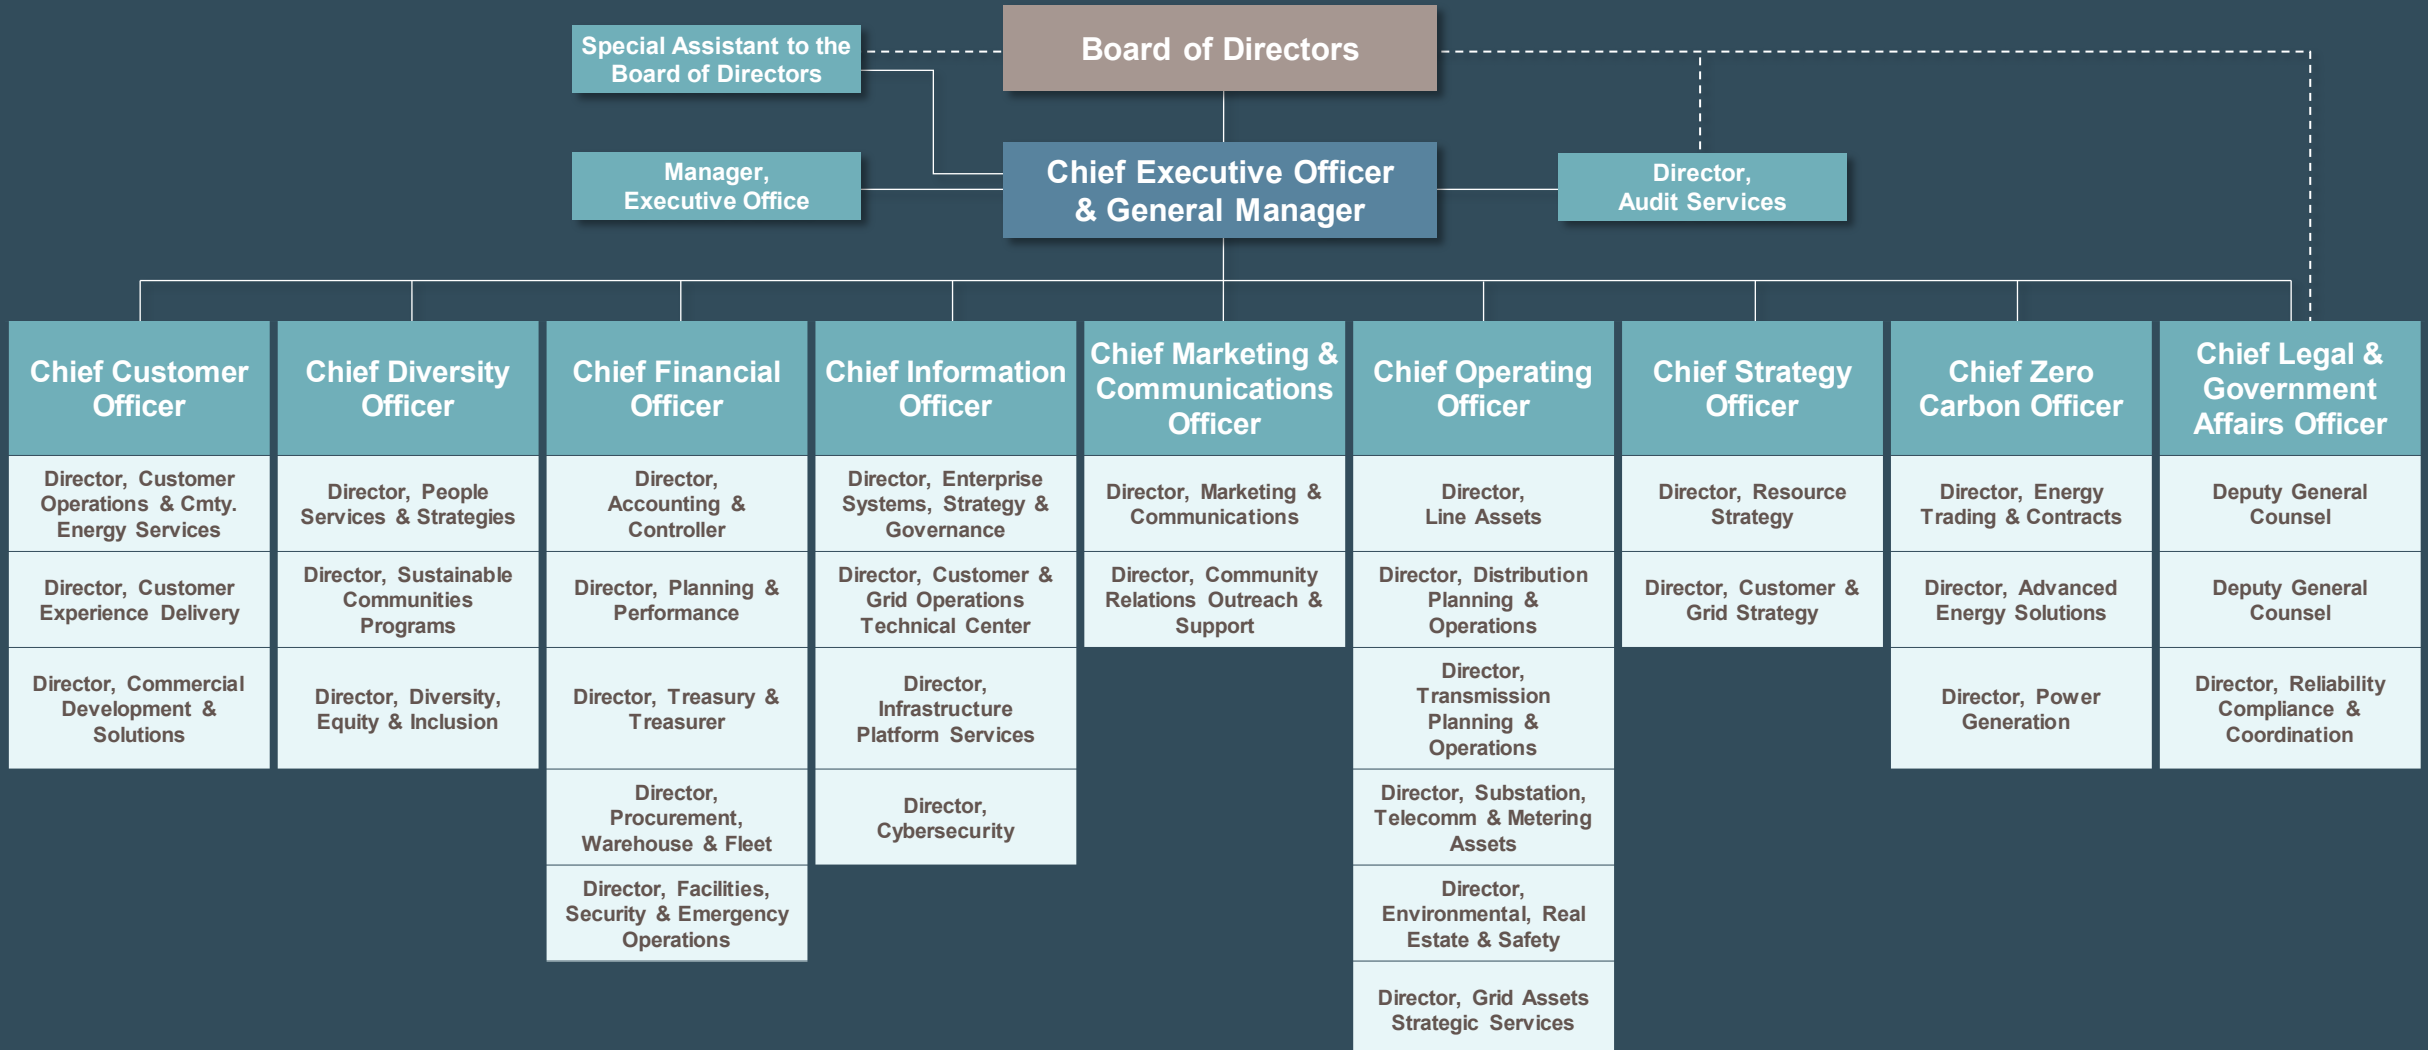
Board of Directors

Special Assistant to the Board of Directors

Manager, Executive Office

Chief Executive Officer & General Manager

Director, Audit Services

Chief Customer Officer

Director, Customer Operations & Cmty. Energy Services

Director, Customer Experience Delivery

Director, Commercial Development & Solutions

Chief Diversity Officer

Director, People Services & Strategies

Director, Sustainable Communities Programs

Director, Diversity, Equity & Inclusion

Chief Financial Officer

Director, Accounting & Controller

Director, Planning & Performance

Director, Treasury & Treasurer

Director, Procurement, Warehouse & Fleet

Director, Facilities, Security & Emergency Operations

Chief Information Officer

Director, Enterprise Systems, Strategy & Governance

Director, Customer & Grid Operations Technical Center

Director, Infrastructure Platform Services

Director, Cybersecurity

Chief Marketing & Communications Officer

Director, Marketing & Communications

Director, Community Relations Outreach & Support

Chief Operating Officer

Director, Line Assets

Director, Distribution Planning & Operations

Director, Transmission Planning & Operations

Director, Substation, Telecomm & Metering Assets

Director, Environmental, Real Estate & Safety

Director, Grid Assets Strategic Services

Chief Strategy Officer

Director, Resource Strategy

Director, Customer & Grid Strategy

Chief Zero Carbon Officer

Director, Energy Trading & Contracts

Director, Advanced Energy Solutions

Director, Power Generation

Chief Legal & Government Affairs Officer

Deputy General Counsel

Deputy General Counsel

Director, Reliability Compliance & Coordination